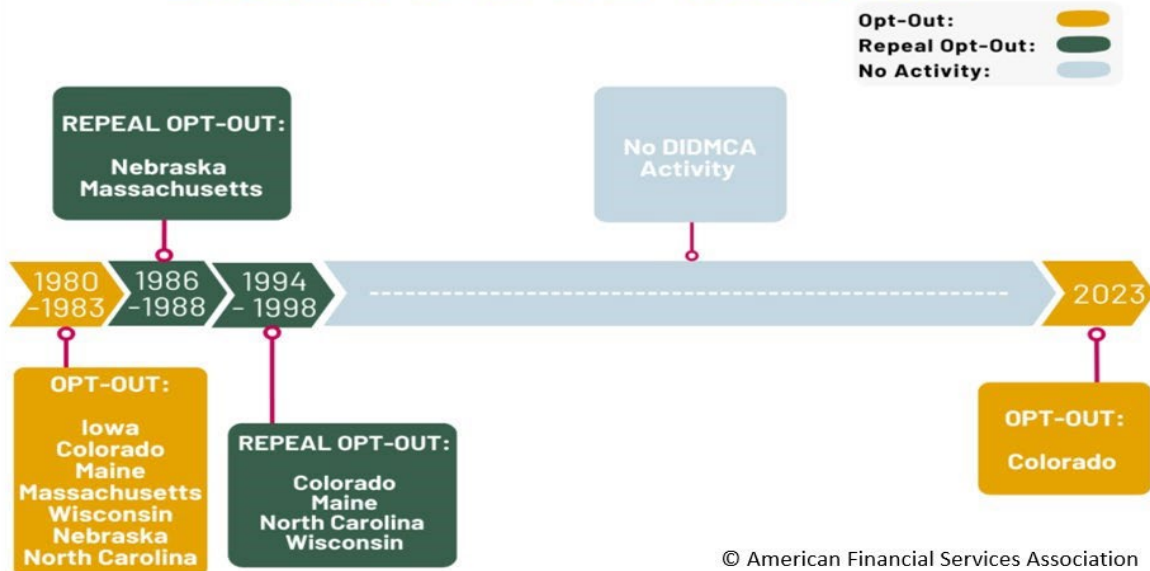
Opt-Out:
Repeal Opt-Out:
No Activity:

REPEAL OPT-OUT:
Nebraska
Massachusetts

No DIDMCA Activity

1980 -1983

1986 -1988

1994 - 1998

2023

OPT-OUT:
Iowa
Colorado
Maine
Massachusetts
Wisconsin
Nebraska
North Carolina

REPEAL OPT-OUT:
Colorado
Maine
North Carolina
Wisconsin

OPT-OUT:
Colorado

© American Financial Services Association